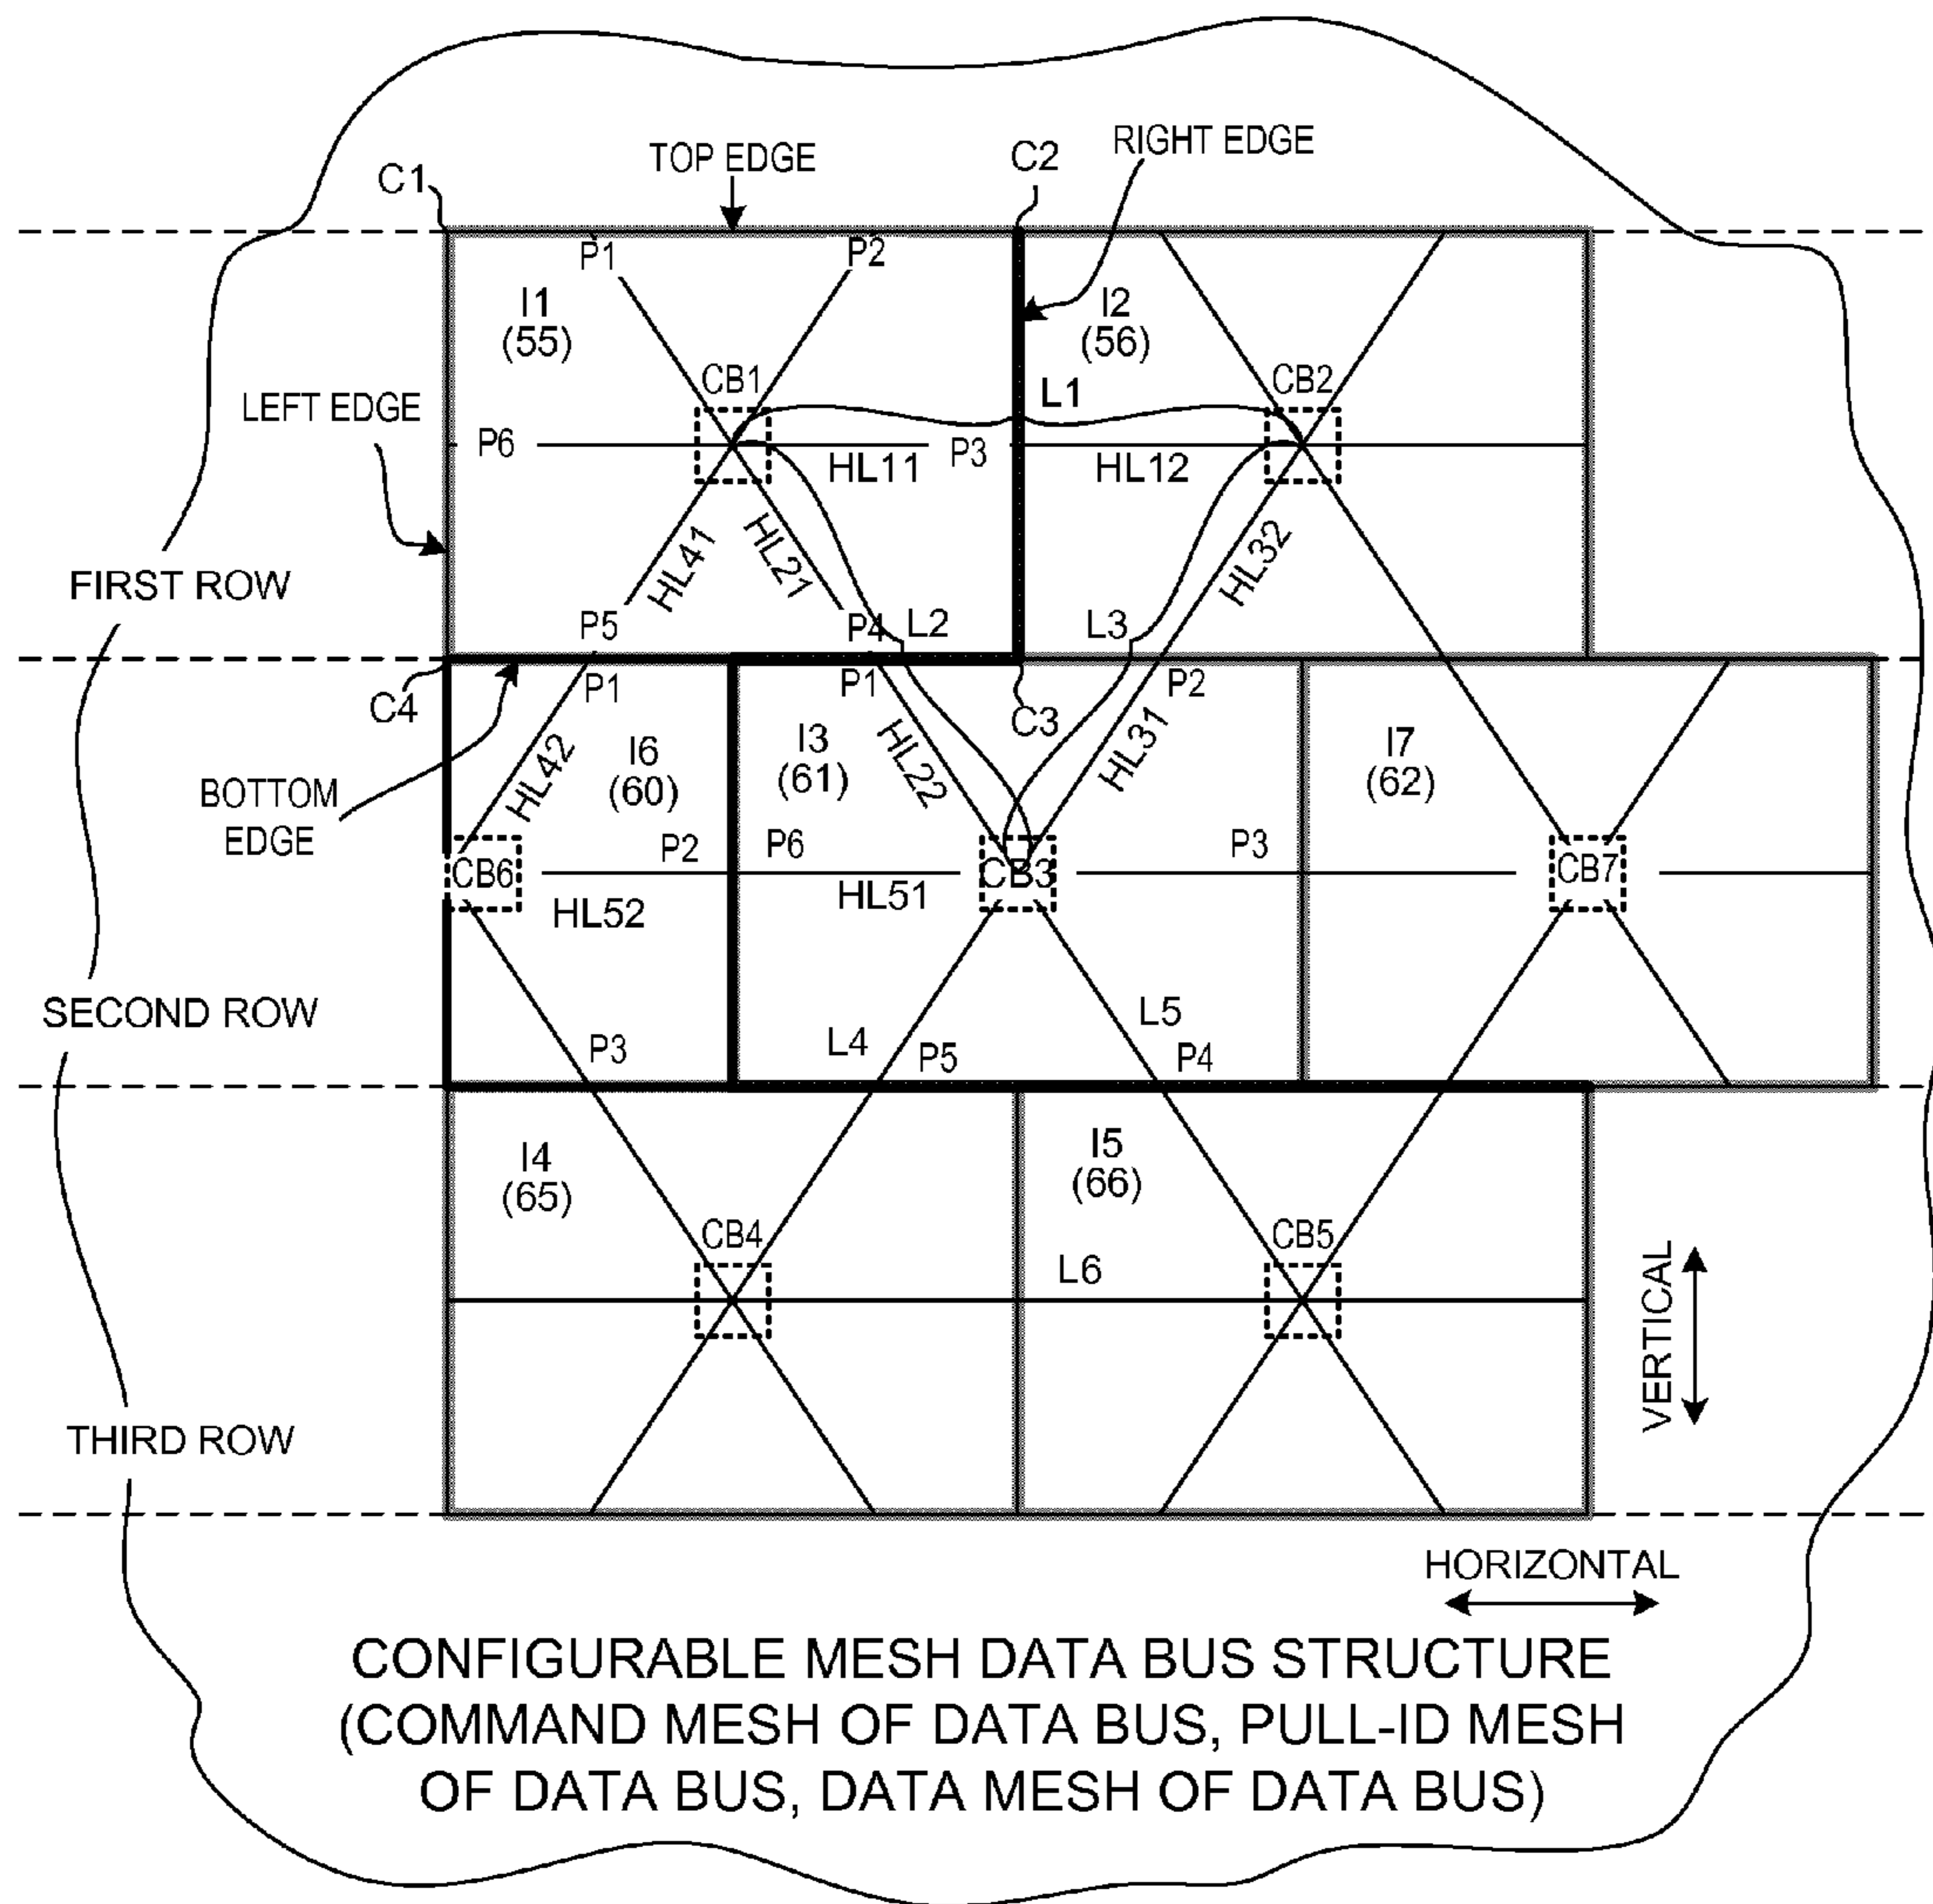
TOP EDGE
C1
C2
RIGHT EDGE
P1
P2
I1
(55)
I2
(56)
CB1
CB2
LEFT EDGE
L1
P6
P3
HL11
HL12
HL41
HL21
HL32
FIRST ROW
P5
P4
L2
L3
C4
P1
P1
P2
C3
I6
(60)
I3
(61)
HL22
HL31
I7
(62)
HL42
BOTTOM EDGE
P2
P6
P3
CB6
CB3
CB7
HL52
HL51
SECOND ROW
L5
L4
P3
P5
P4
I4
(65)
I5
(66)
CB4
CB5
L6
VERTICAL
THIRD ROW
HORIZONTAL
CONFIGURABLE MESH DATA BUS STRUCTURE (COMMAND MESH OF DATA BUS, PULL-ID MESH OF DATA BUS, DATA MESH OF DATA BUS)